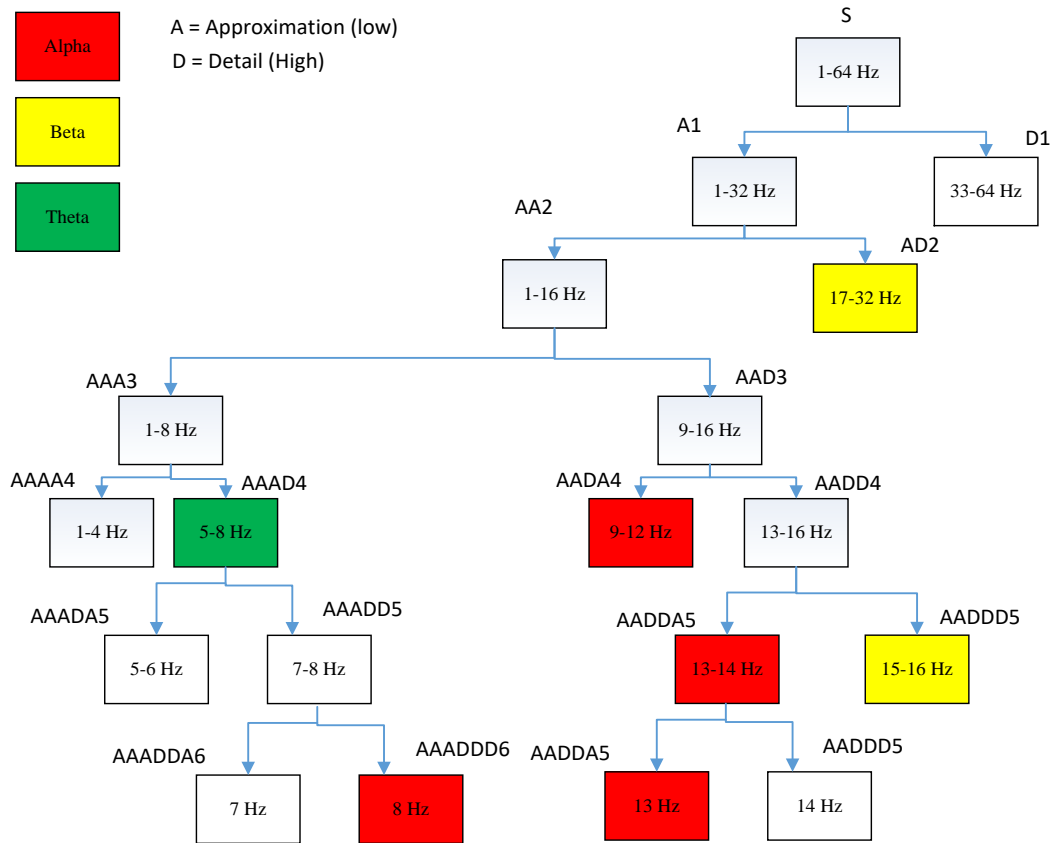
Alpha

Beta

Theta

A = Approximation (low)
D = Detail (High)

S
1-64 Hz

A1
1-32 Hz

D1
33-64 Hz

AA2
1-16 Hz

AD2
17-32 Hz

AAA3
1-8 Hz

AAD3
9-16 Hz

AAAA4
1-4 Hz

AAAD4
5-8 Hz

AADA4
9-12 Hz

AADD4
13-16 Hz

AAADA5
5-6 Hz

AAADD5
7-8 Hz

AADDA5
13-14 Hz

AADDD5
15-16 Hz

AAADDA6
7 Hz

AAADDD6
8 Hz

AADDA5
13 Hz

AADDD5
14 Hz